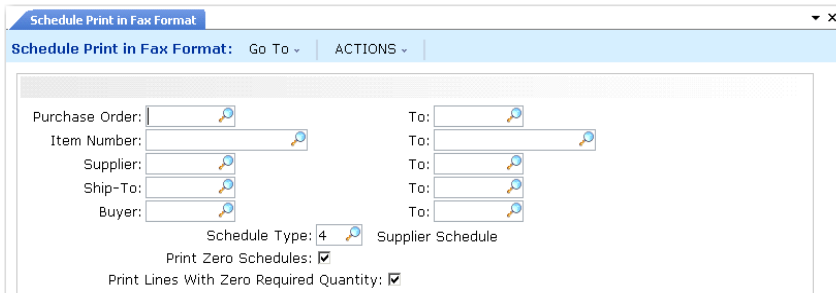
Schedule Print in Fax Format

Schedule Print in Fax Format: Go To ACTIONS

Purchase Order: To:
Item Number: To:
Supplier: To:
Ship-To: To:
Buyer: To:
Schedule Type: 4 Supplier Schedule
Print Zero Schedules: ☑
Print Lines With Zero Required Quantity: ☑